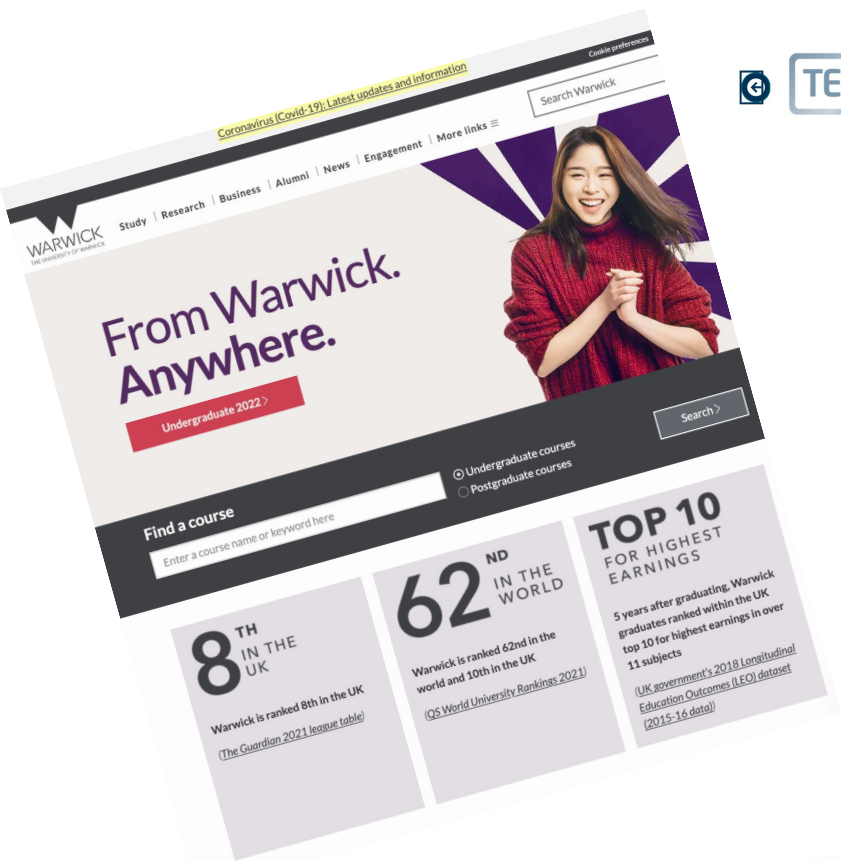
Cookie preferences

Coronavirus (Covid-19): Latest updates and information

Search Warwick

TE

WARWICK
THE UNIVERSITY OF WARWICK

Study | Research | Business | Alumni | News | Engagement | More links ≡

From Warwick.
Anywhere.

Undergraduate 2022 >

Search >

Find a course

Enter a course name or keyword here

Undergraduate courses
Postgraduate courses

8TH IN THE UK

Warwick is ranked 8th in the UK

(The Guardian 2021 league table)

62ND IN THE WORLD

Warwick is ranked 62nd in the world and 10th in the UK

(QS World University Rankings 2021)

TOP 10 FOR HIGHEST EARNINGS

5 years after graduating, Warwick graduates ranked within the UK top 10 for highest earnings in over 11 subjects

(UK government's 2018 Longitudinal Education Outcomes (LEO) dataset (2015-16 data))